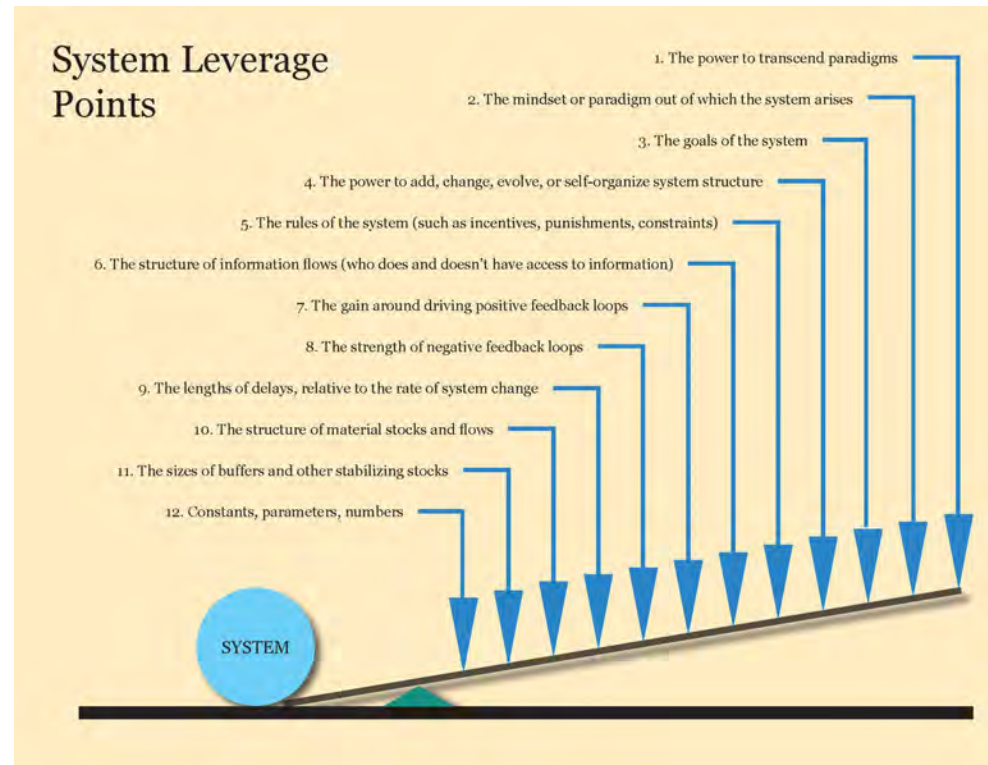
System Leverage Points

1. The power to transcend paradigms

2. The mindset or paradigm out of which the system arises

3. The goals of the system

4. The power to add, change, evolve, or self-organize system structure

5. The rules of the system (such as incentives, punishments, constraints)

6. The structure of information flows (who does and doesn't have access to information)

7. The gain around driving positive feedback loops

8. The strength of negative feedback loops

9. The lengths of delays, relative to the rate of system change

10. The structure of material stocks and flows

11. The sizes of buffers and other stabilizing stocks

12. Constants, parameters, numbers

SYSTEM